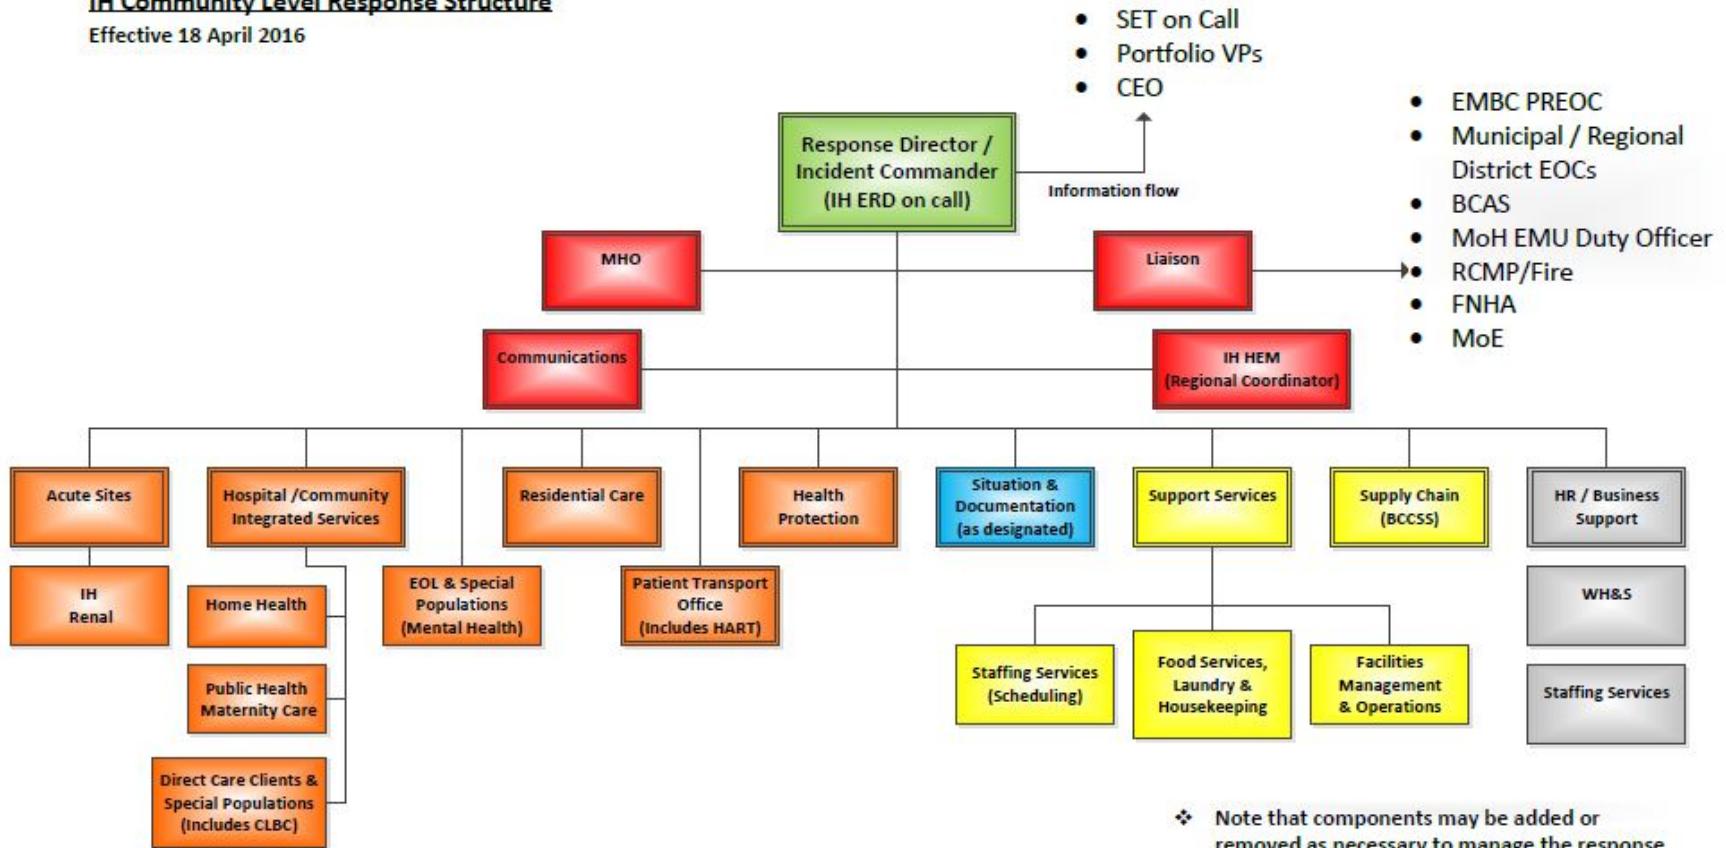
IH Community Level Response Structure
Effective 18 April 2016

- SET on Call
- Portfolio VPs
- CEO

Response Director / Incident Commander (IH ERD on call)

Information flow

- EMBC PREOC
- Municipal / Regional District EOCs
- BCAS
- MoH EMU Duty Officer
- RCMP/Fire
- FNHA
- MoE

MHO

Liaison

Communications

IH HEM (Regional Coordinator)

Acute Sites

IH Renal

Hospital /Community Integrated Services

Home Health

Public Health Maternity Care

Direct Care Clients & Special Populations (Includes CLBC)

EOL & Special Populations (Mental Health)

Residential Care

Patient Transport Office (Includes HART)

Health Protection

Situation & Documentation (as designated)

Support Services

Staffing Services (Scheduling)

Food Services, Laundry & Housekeeping

Facilities Management & Operations

Supply Chain (BCCSS)

HR / Business Support

WH&S

Staffing Services

❖ Note that components may be added or removed as necessary to manage the response